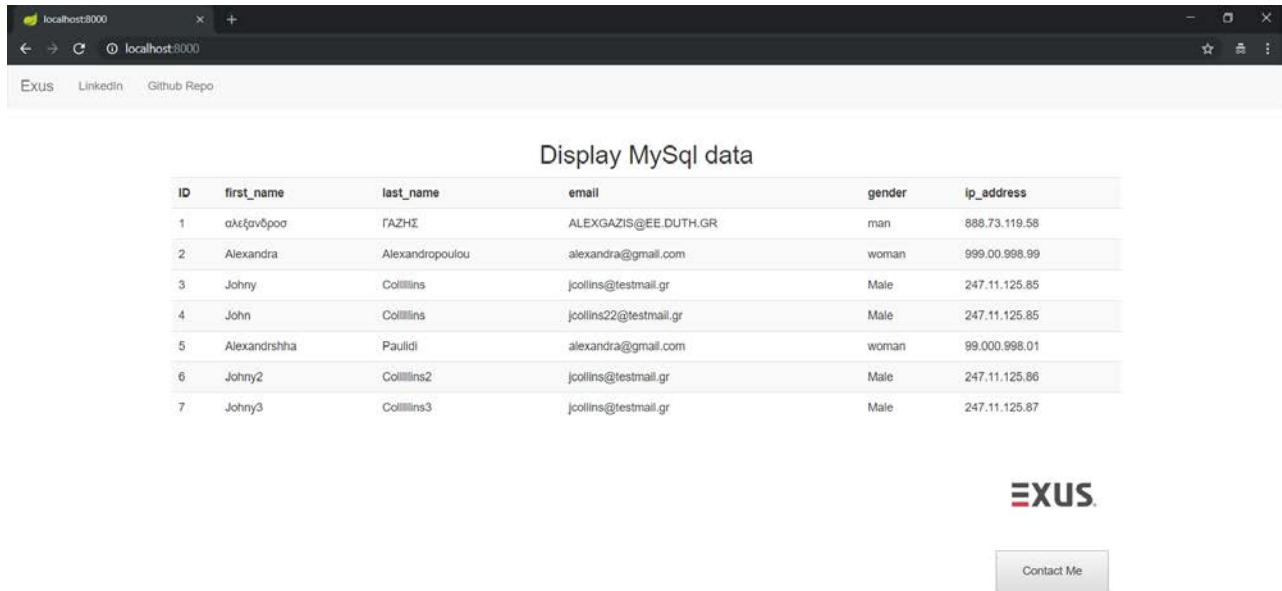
localhost:8000

localhost:8000

Exus LinkedIn Github Repo

Display MySql data

| ID | first_name | last_name | email | gender | ip_address |
|---|---|---|---|---|---|
| 1 | αλεξανδροσ | ΓΑΖΗΣ | ALEXGAZIS@EE.DUTH.GR | man | 888.73.119.58 |
| 2 | Alexandra | Alexandropoulou | alexandra@gmail.com | woman | 999.00.998.99 |
| 3 | Johny | Collllins | jcollins@testmail.gr | Male | 247.11.125.85 |
| 4 | John | Collllins | jcollins22@testmail.gr | Male | 247.11.125.85 |
| 5 | Alexandrshha | Paulidi | alexandra@gmail.com | woman | 99.000.998.01 |
| 6 | Johny2 | Collllins2 | jcollins@testmail.gr | Male | 247.11.125.86 |
| 7 | Johny3 | Collllins3 | jcollins@testmail.gr | Male | 247.11.125.87 |

EXUS

Contact Me